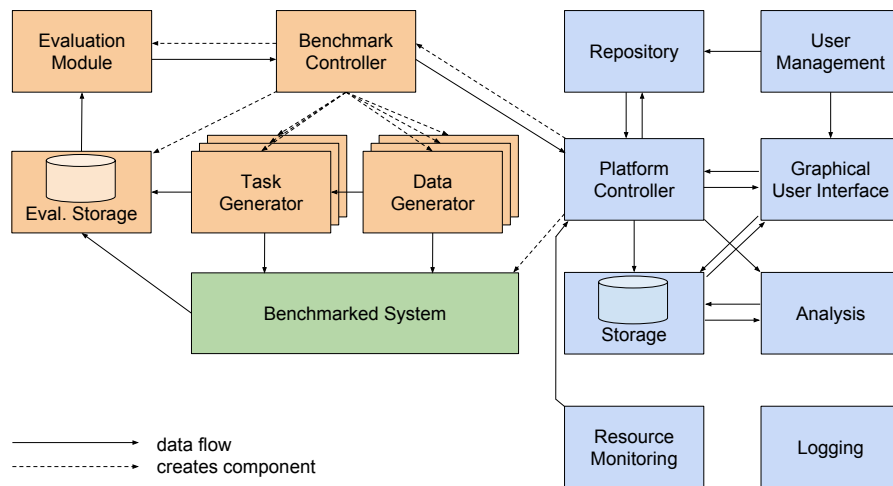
Evaluation Module

Benchmark Controller

Repository

User Management

Eval. Storage

Task Generator

Data Generator

Platform Controller

Graphical User Interface

Benchmarked System

Storage

Analysis

Resource Monitoring

Logging

data flow

creates component